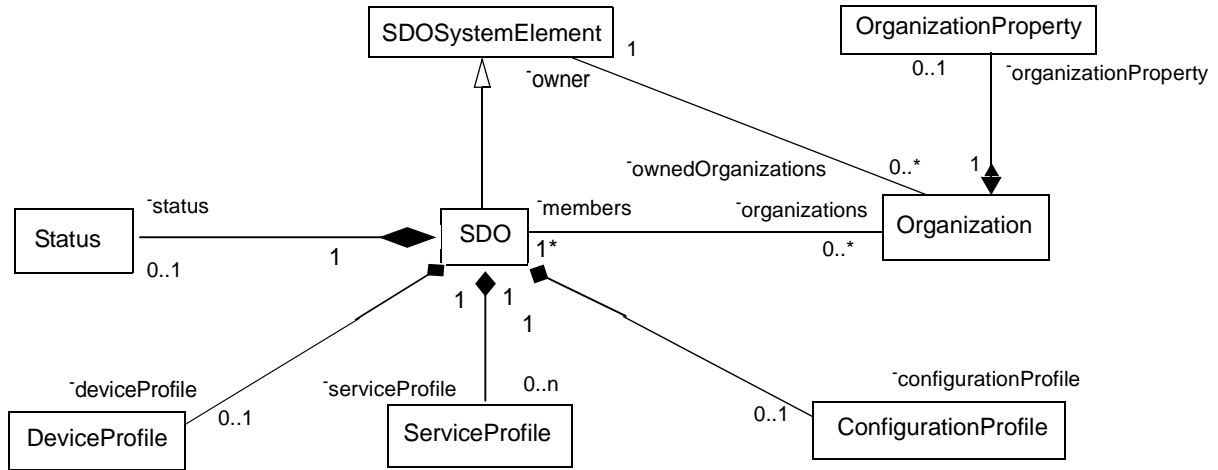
SDOSystemElement
1
-owner
OrganizationProperty
0..1
-organizationProperty
-ownedOrganizations
0..*
1
-status
-members
-organizations
Status
SDO
1*
Organization
0..1
1
0..*
1
1
1
-deviceProfile
-serviceProfile
0..n
-configurationProfile
0..1
0..1
DeviceProfile
ServiceProfile
ConfigurationProfile